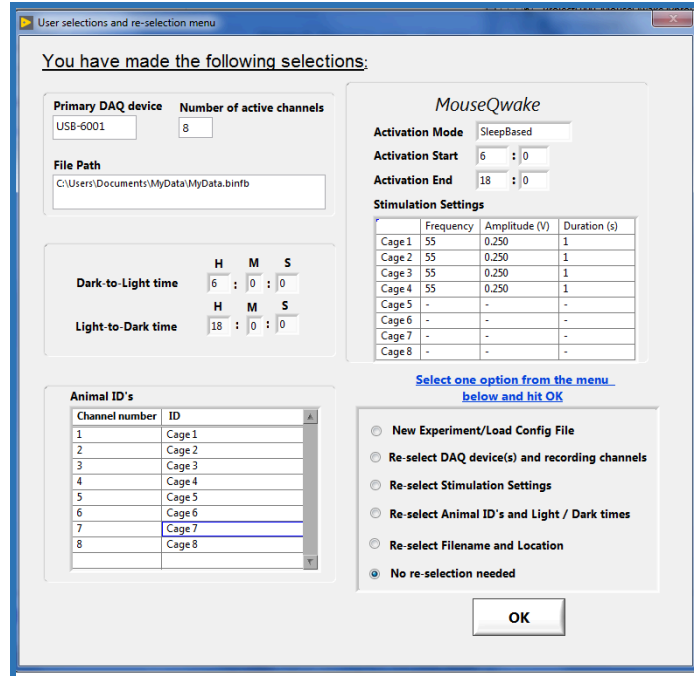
User selections and re-selection menu

You have made the following selections:

Primary DAQ device
USB-6001

Number of active channels
8

File Path
C:\Users\Documents\MyData\MyData.binfb

H M S
Dark-to-Light time 6 : 0 : 0

H M S
Light-to-Dark time 18 : 0 : 0

MouseQwake

Activation Mode SleepBased
Activation Start 6 : 0
Activation End 18 : 0

Stimulation Settings

| | Frequency | Amplitude (V) | Duration (s) |
|---|---|---|---|
| Cage 1 | 55 | 0.250 | 1 |
| Cage 2 | 55 | 0.250 | 1 |
| Cage 3 | 55 | 0.250 | 1 |
| Cage 4 | 55 | 0.250 | 1 |
| Cage 5 | - | - | - |
| Cage 6 | - | - | - |
| Cage 7 | - | - | - |
| Cage 8 | - | - | - |

Animal ID's

| Channel number | ID |
|---|---|
| 1 | Cage 1 |
| 2 | Cage 2 |
| 3 | Cage 3 |
| 4 | Cage 4 |
| 5 | Cage 5 |
| 6 | Cage 6 |
| 7 | Cage 7 |
| 8 | Cage 8 |

Select one option from the menu below and hit OK

New Experiment/Load Config File
Re-select DAQ device(s) and recording channels
Re-select Stimulation Settings
Re-select Animal ID's and Light / Dark times
Re-select Filename and Location
No re-selection needed

OK